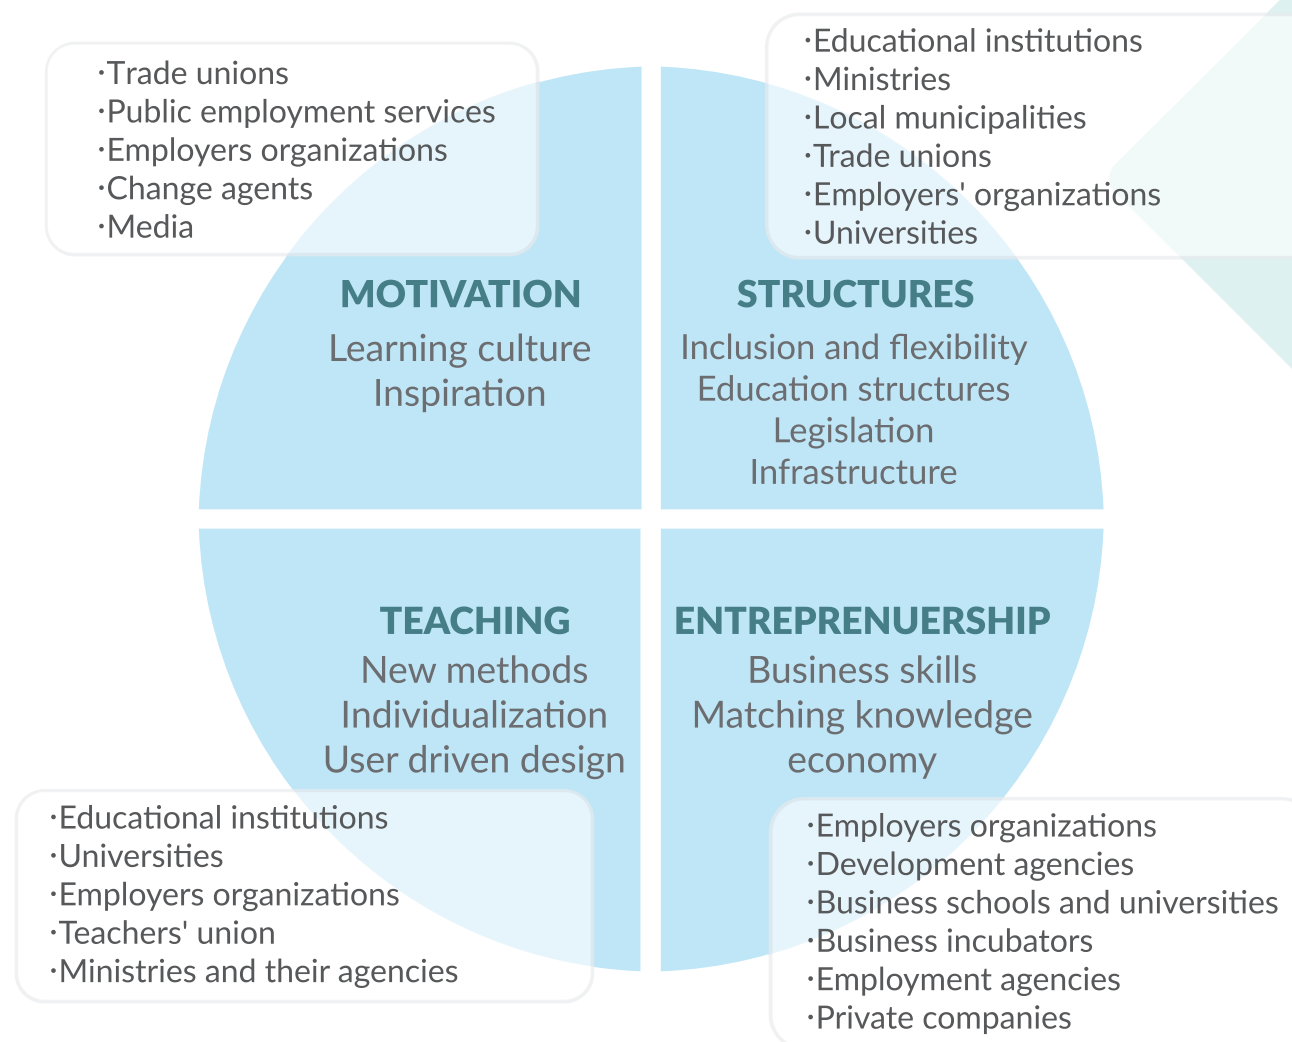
·Trade unions
·Public employment services
·Employers organizations
·Change agents
·Media

·Educational institutions
·Ministries
·Local municipalities
·Trade unions
·Employers' organizations
·Universities

MOTIVATION
Learning culture
Inspiration

STRUCTURES
Inclusion and flexibility
Education structures
Legislation
Infrastructure

TEACHING
New methods
Individualization
User driven design

ENTREPRENEURSHIP
Business skills
Matching knowledge economy

·Educational institutions
·Universities
·Employers organizations
·Teachers' union
·Ministries and their agencies

·Employers organizations
·Development agencies
·Business schools and universities
·Business incubators
·Employment agencies
·Private companies